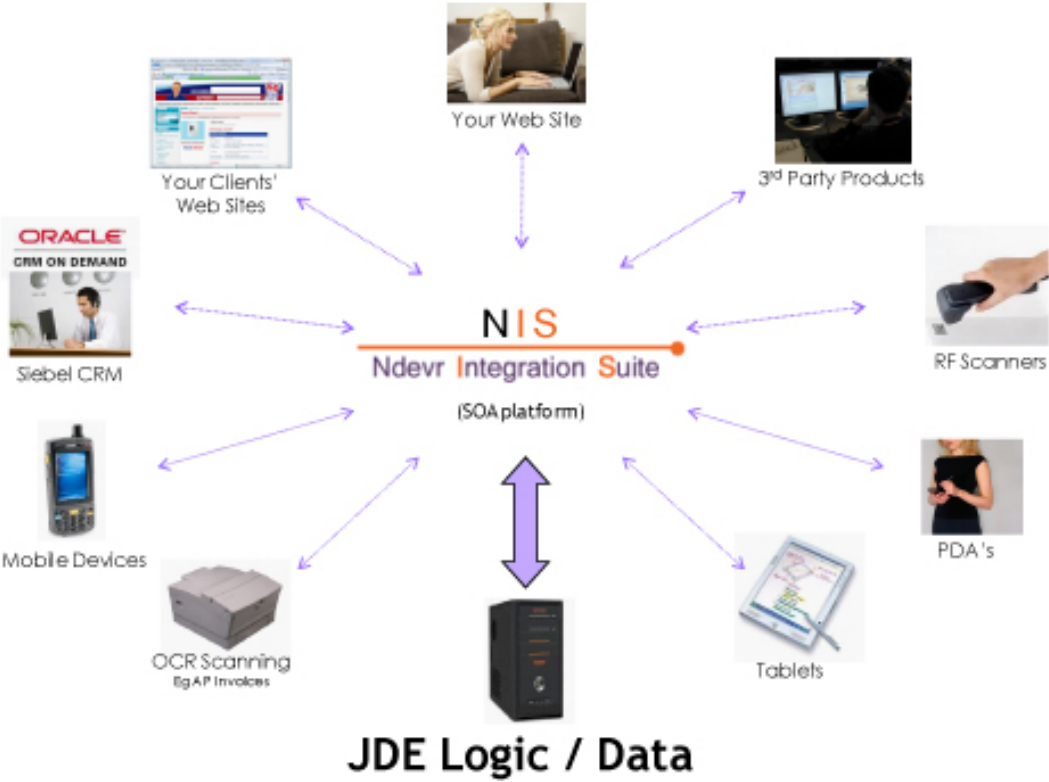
Your Web Site

Your Clients' Web Sites

3rd Party Products

ORACLE
CRM ON DEMAND

Siebel CRM

NIS
Ndevr Integration Suite
(SOA platform)

RF Scanners

Mobile Devices

PDA's

OCR Scanning
Eg AP Invoices

Tablets

JDE Logic / Data